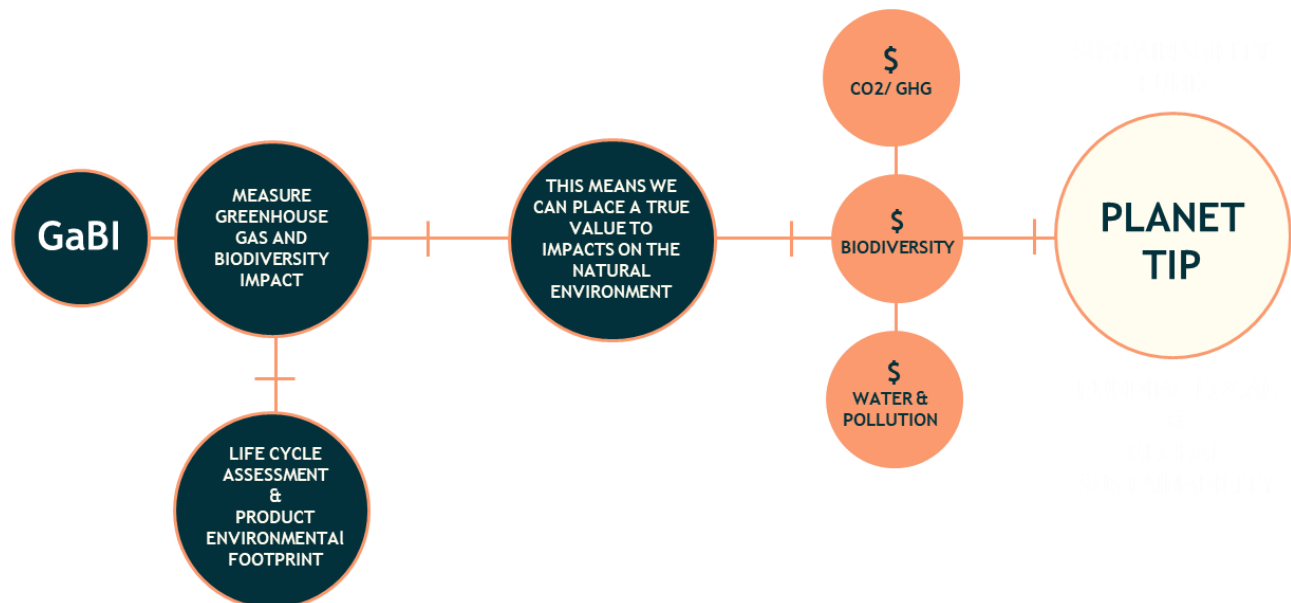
GaBI

MEASURE GREENHOUSE GAS AND BIODIVERSITY IMPACT

LIFE CYCLE ASSESSMENT & PRODUCT ENVIRONMENTAl FOOTPRINT

THIS MEANS WE CAN PLACE A TRUE VALUE TO IMPACTS ON THE NATURAL ENVIRONMENT

$ CO2/ GHG

$ BIODIVERSITY

$ WATER & POLLUTION

PLANET TIP

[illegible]

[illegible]